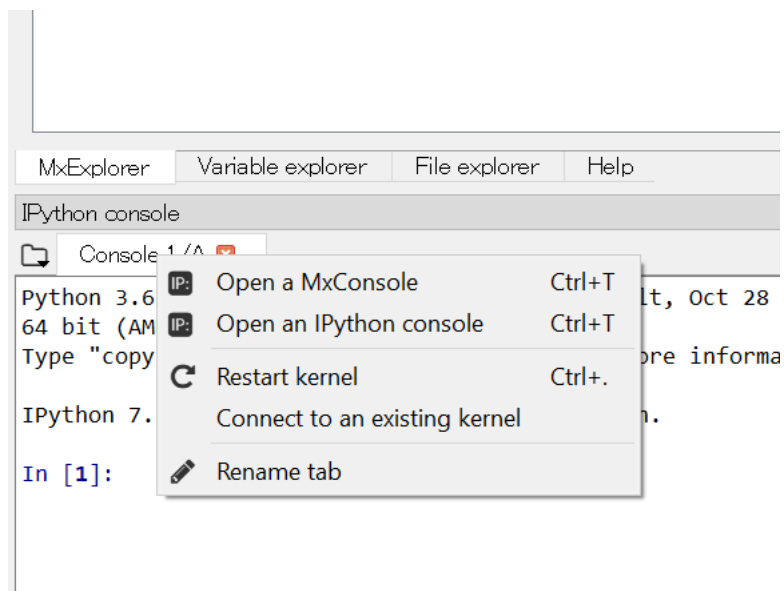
MxExplorer Variable explorer File explorer Help

IPython console

Console 1/A

Python 3.6 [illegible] lt, Oct 28
64 bit (AM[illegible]
Type "copy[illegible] ore informa

IPython 7.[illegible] n.

In [1]:

IP: Open a MxConsole Ctrl+T
IP: Open an IPython console Ctrl+T
Restart kernel Ctrl+.
Connect to an existing kernel
Rename tab